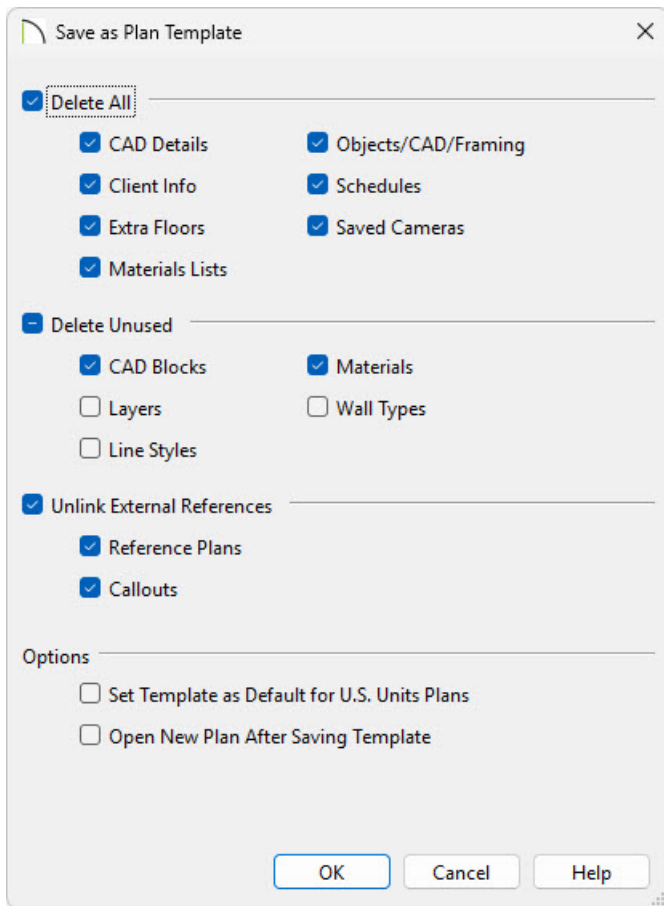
Save as Plan Template ×

Delete All

CAD Details
Client Info
Extra Floors
Materials Lists

Objects/CAD/Framing
Schedules
Saved Cameras

Delete Unused

CAD Blocks
Layers
Line Styles

Materials
Wall Types

Unlink External References

Reference Plans
Callouts

Options

Set Template as Default for U.S. Units Plans
Open New Plan After Saving Template

OK Cancel Help